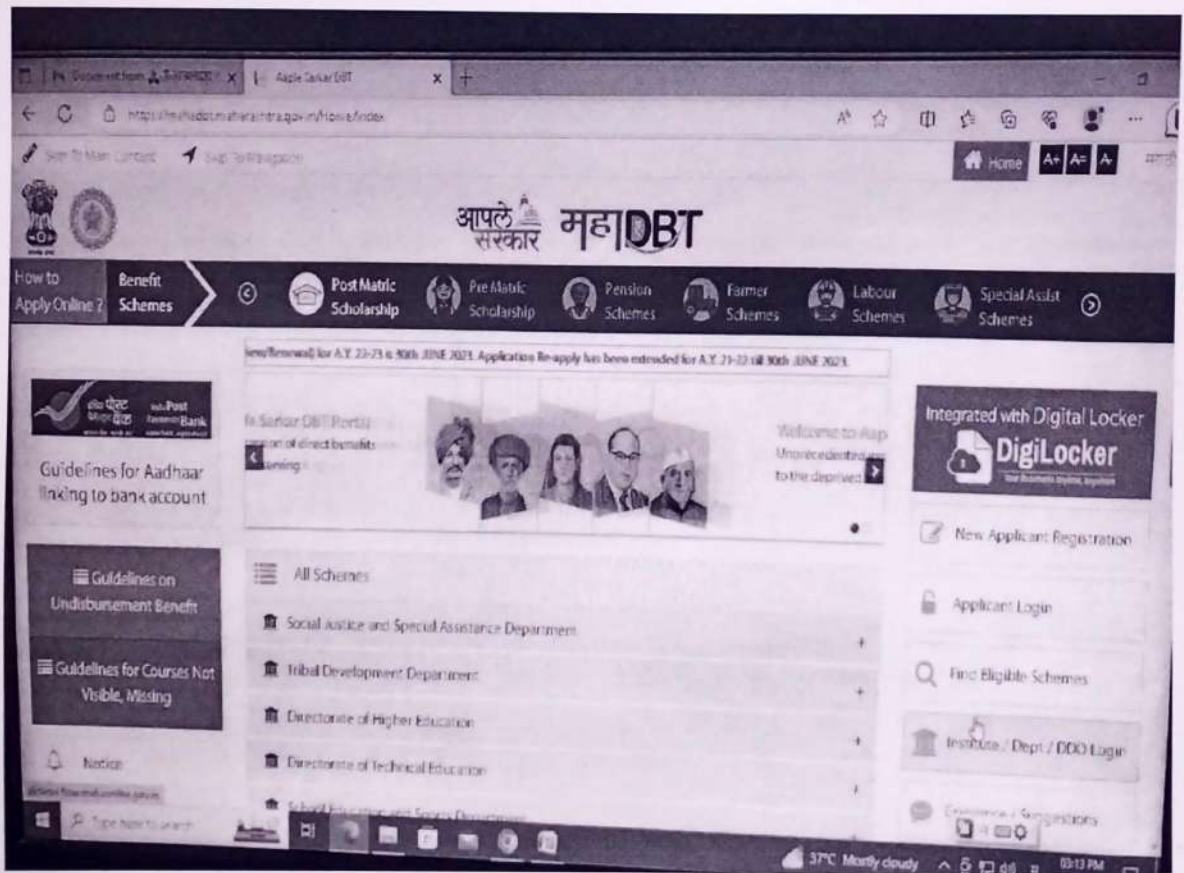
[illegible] Aaple Sarkar DBT

https://mahadbt.maharashtra.gov.in/Home/Index

Skip To Main Content Skip To Navigation

Home A+ A= A- मराठी

आपले सरकार महाDBT

How to Apply Online ? Benefit Schemes

Post Matric Scholarship
Pre Matric Scholarship
Pension Schemes
Farmer Schemes
Labour Schemes
Special Assist Schemes

New/Renewal) for A.Y. 22-23 is 30th JUNE 2023. Application Re-apply has been extended for A.Y. 21-22 till 30th JUNE 2023.

India Post Payments Bank

Guidelines for Aadhaar linking to bank account

le Sarkar DBT Portal
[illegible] of direct benefits
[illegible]

Welcome to Aap
Unprecedented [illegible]
to the deprived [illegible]

Integrated with Digital Locker
DigiLocker

New Applicant Registration

Applicant Login

Find Eligible Schemes

Institute / Dept / DDO Login

Grievance / Suggestions

Guidelines on Undisbursement Benefit

Guidelines for Courses Not Visible, Missing

Notice

All Schemes

Social Justice and Special Assistance Department

Tribal Development Department

Directorate of Higher Education

Directorate of Technical Education

School Education and Sports Department

Type here to search

37°C Mostly cloudy

03:13 PM